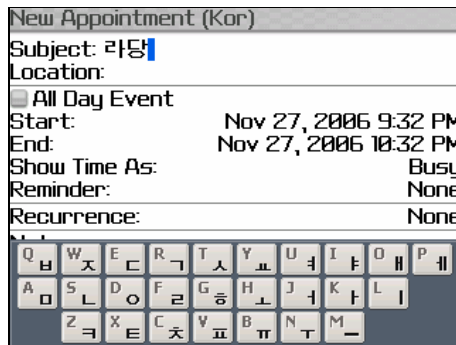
New Appointment (Kor)

Subject: 라당
Location:

All Day Event
Start: Nov 27, 2006 9:32 PM
End: Nov 27, 2006 10:32 PM
Show Time As: Busy
Reminder: None

Recurrence: None

Q ㅂ W ㅈ E ㄷ R ㄱ T ㅅ Y ㅛ U ㅕ I ㅑ O ㅐ P ㅔ
A ㅁ S ㄴ D ㅇ F ㄹ G ㅎ H ㅗ J ㅓ K ㅏ L ㅣ
Z ㅋ X ㅌ C ㅊ V ㅠ B ㅠ N ㅜ M ㅡ